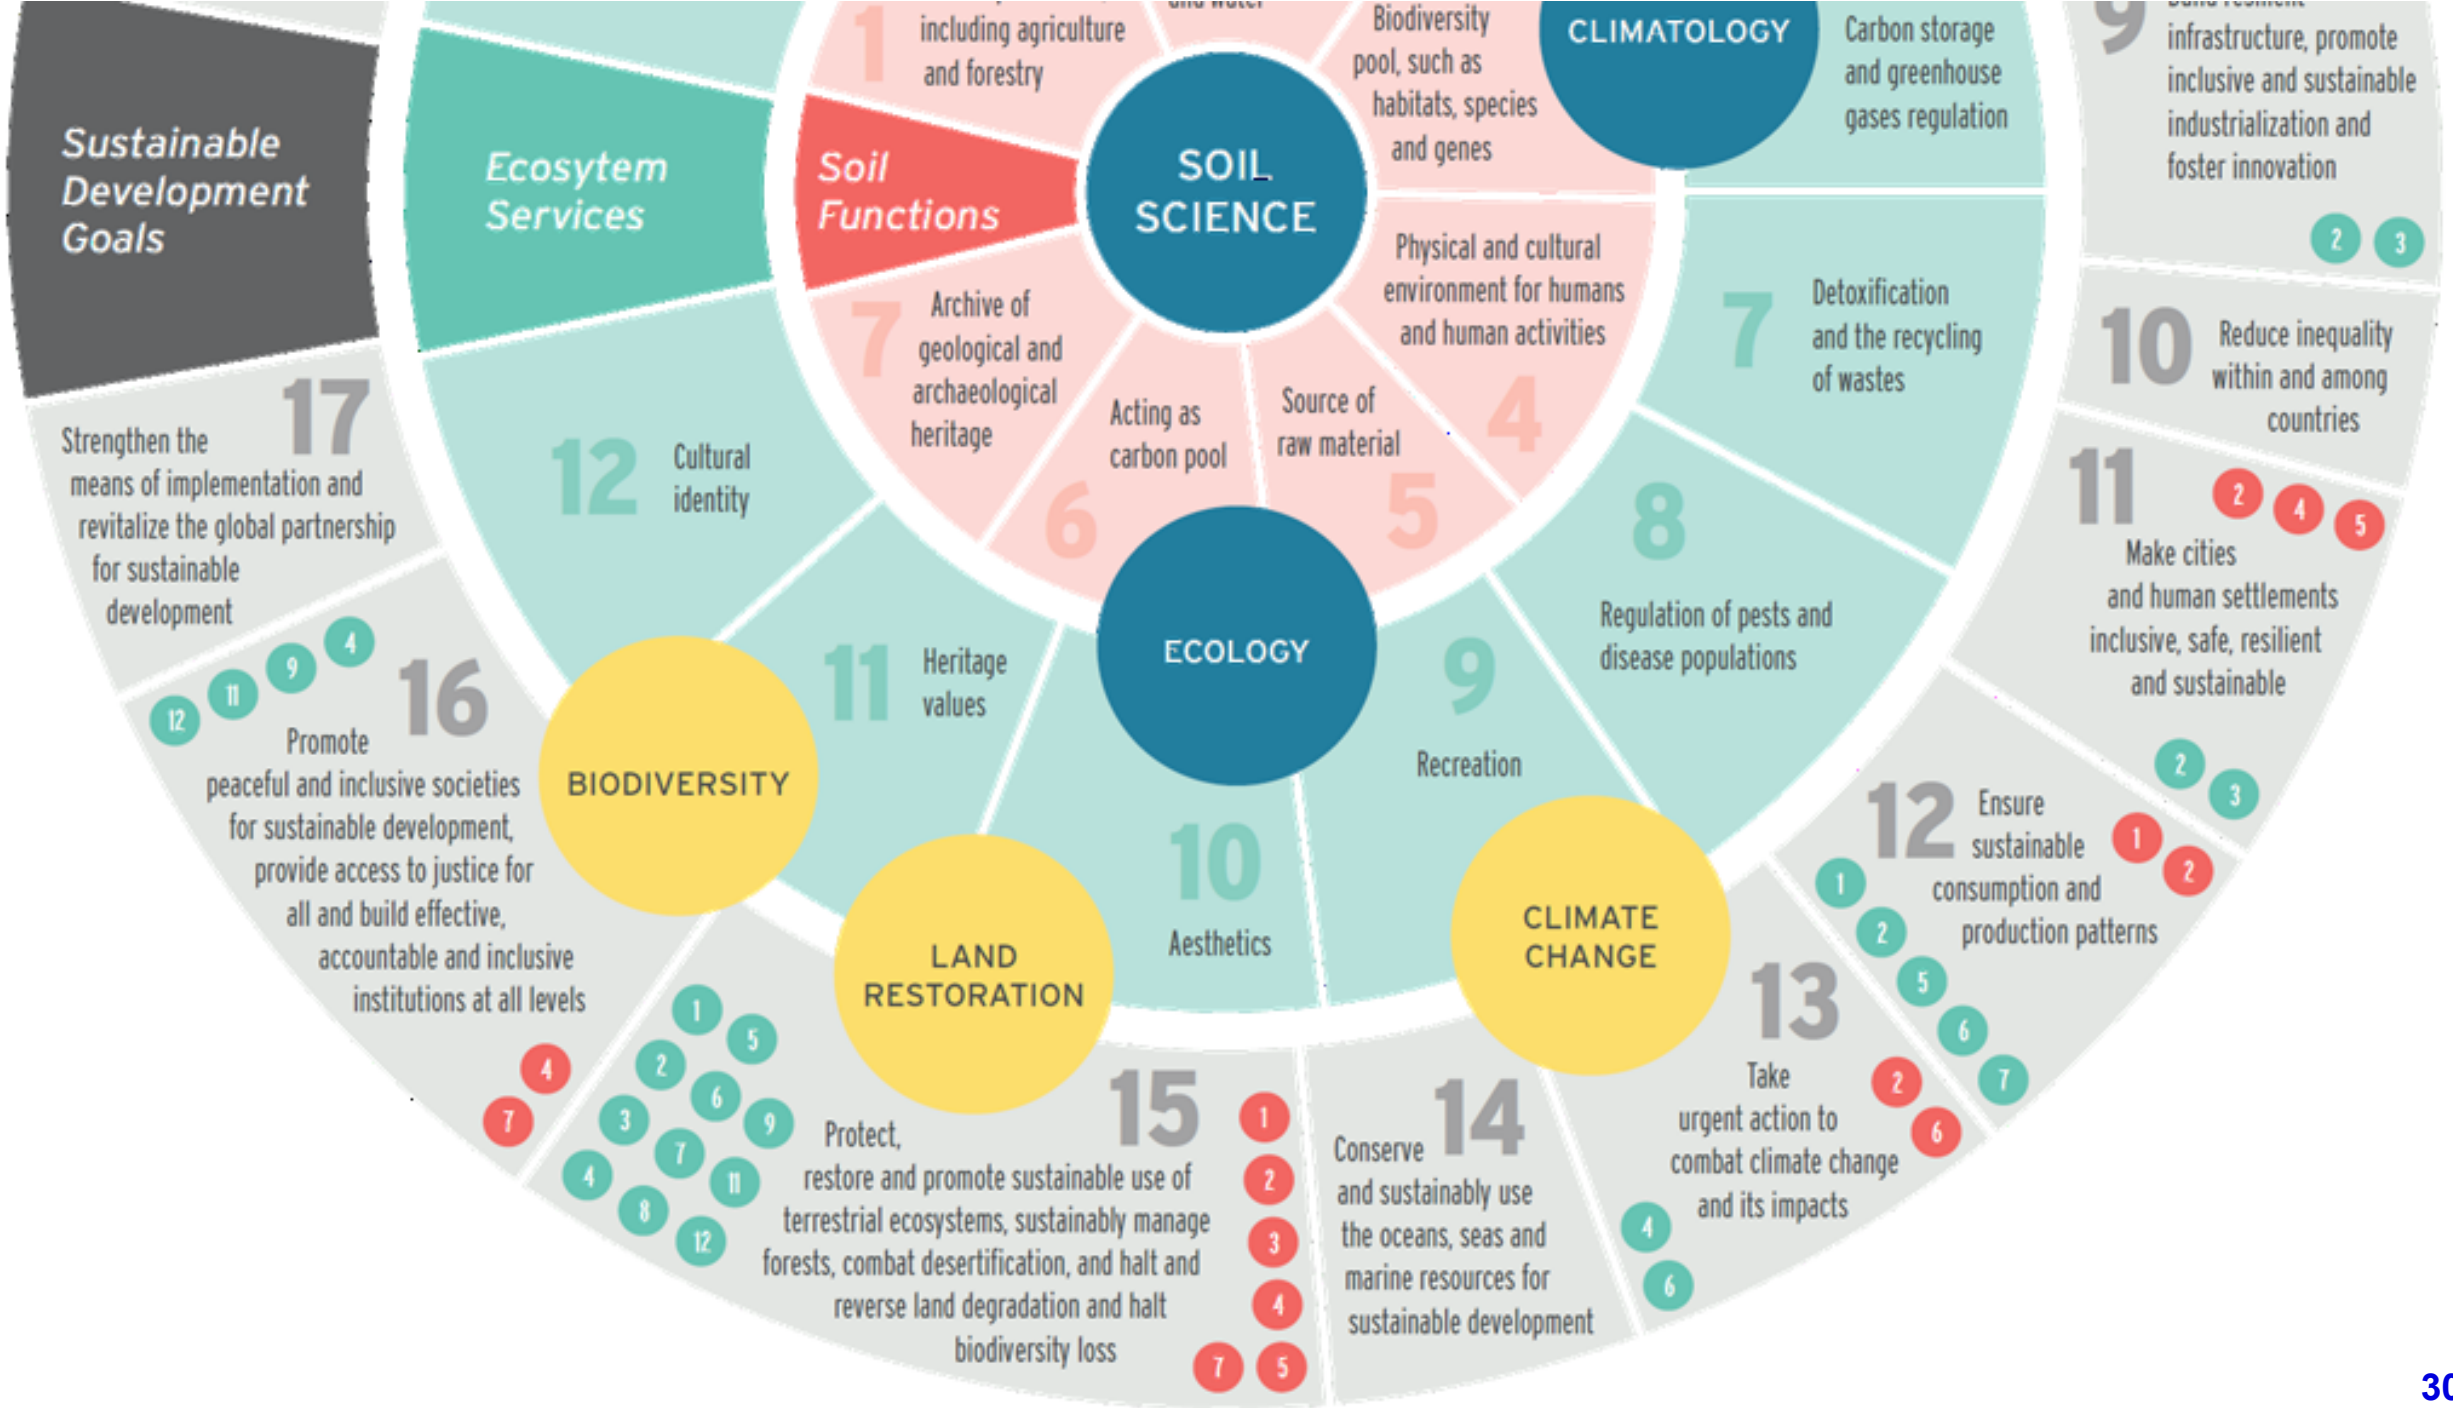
Sustainable Development Goals

Ecosytem Services

Soil Functions

SOIL SCIENCE

CLIMATOLOGY

ECOLOGY

BIODIVERSITY

LAND RESTORATION

CLIMATE CHANGE

1 including agriculture and forestry

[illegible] and water

Biodiversity pool, such as habitats, species and genes

Carbon storage and greenhouse gases regulation

9 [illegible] infrastructure, promote inclusive and sustainable industrialization and foster innovation

2 3

Physical and cultural environment for humans and human activities 4

7 Detoxification and the recycling of wastes

10 Reduce inequality within and among countries

7 Archive of geological and archaeological heritage

Acting as carbon pool 6

Source of raw material 5

17 Strengthen the means of implementation and revitalize the global partnership for sustainable development

12 Cultural identity

8 Regulation of pests and disease populations

11 Make cities and human settlements inclusive, safe, resilient and sustainable

2 4 5

2 3

16 Promote peaceful and inclusive societies for sustainable development, provide access to justice for all and build effective, accountable and inclusive institutions at all levels

12 11 9 4

4 7

11 Heritage values

9 Recreation

10 Aesthetics

12 Ensure sustainable consumption and production patterns

1 2

1 2 5 6 7

13 Take urgent action to combat climate change and its impacts

2 6

4 6

15 Protect, restore and promote sustainable use of terrestrial ecosystems, sustainably manage forests, combat desertification, and halt and reverse land degradation and halt biodiversity loss

1 5 2 6 9 3 7 11 4 8 12

1 2 3 4 7 5

14 Conserve and sustainably use the oceans, seas and marine resources for sustainable development

30